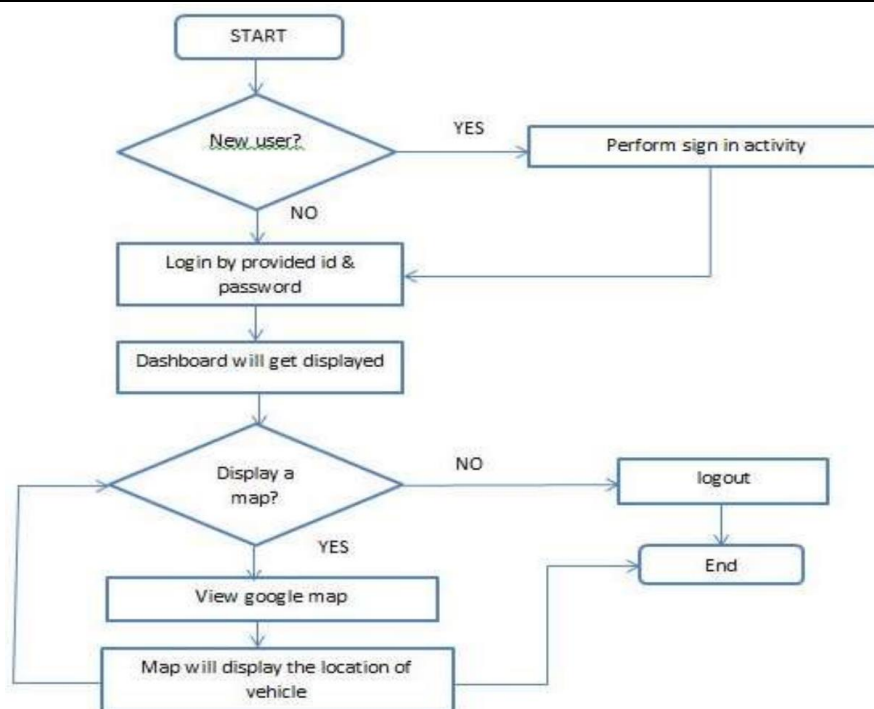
START

New user?

YES

Perform sign in activity

NO

Login by provided id & password

Dashboard will get displayed

Display a map?

NO

logout

YES

End

View google map

Map will display the location of vehicle